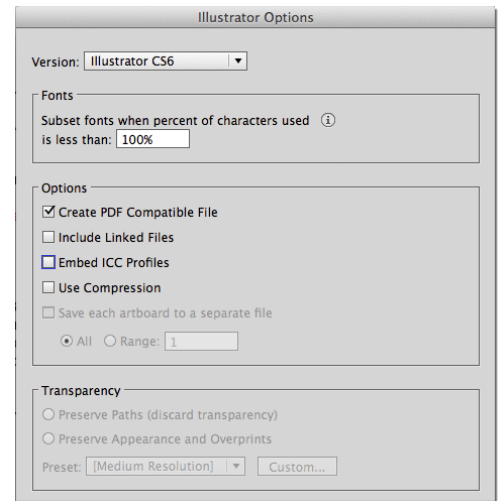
Illustrator Options

Version: Illustrator CS6

Fonts
Subset fonts when percent of characters used is less than: 100%

Options
Create PDF Compatible File
Include Linked Files
Embed ICC Profiles
Use Compression
Save each artboard to a separate file
All Range: 1

Transparency
Preserve Paths (discard transparency)
Preserve Appearance and Overprints
Preset: [Medium Resolution] Custom...